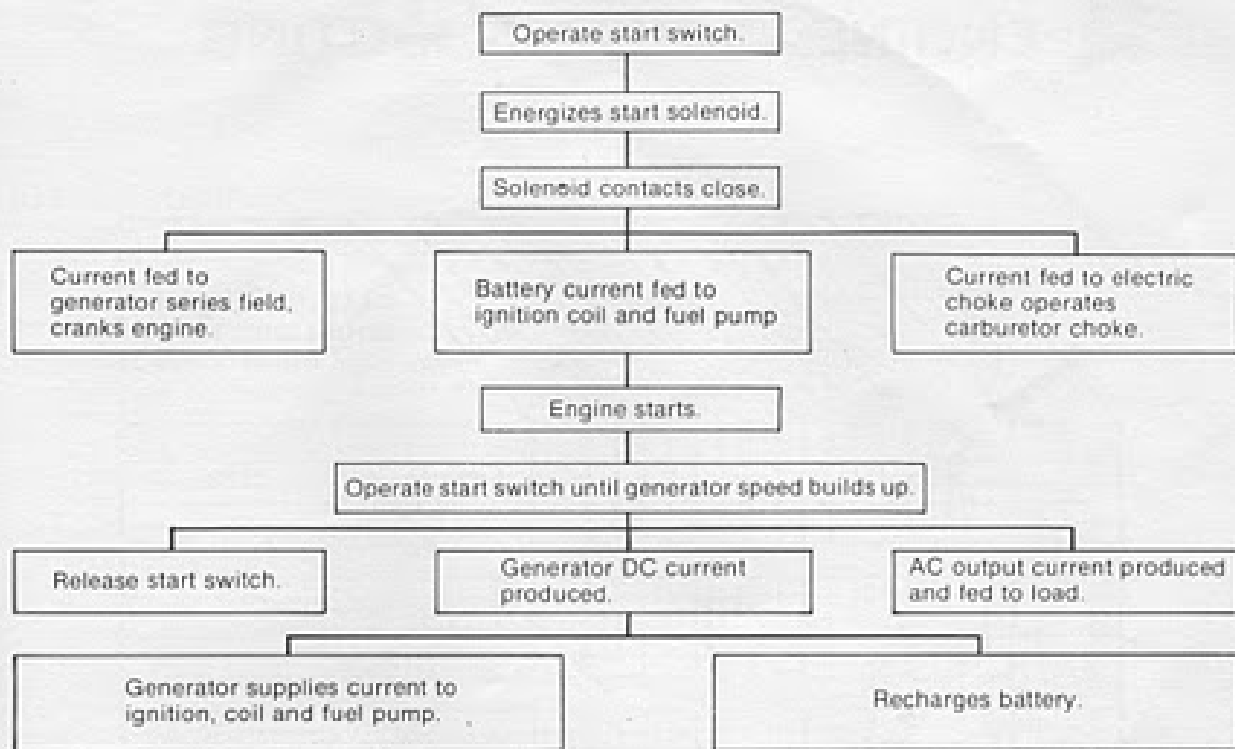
Operate start switch.

Energizes start solenoid.

Solenoid contacts close.

Current fed to generator series field, cranks engine.

Battery current fed to ignition coil and fuel pump

Current fed to electric choke operates carburetor choke.

Engine starts.

Operate start switch until generator speed builds up.

Release start switch.

Generator DC current produced.

AC output current produced and fed to load.

Generator supplies current to ignition, coil and fuel pump.

Recharges battery.